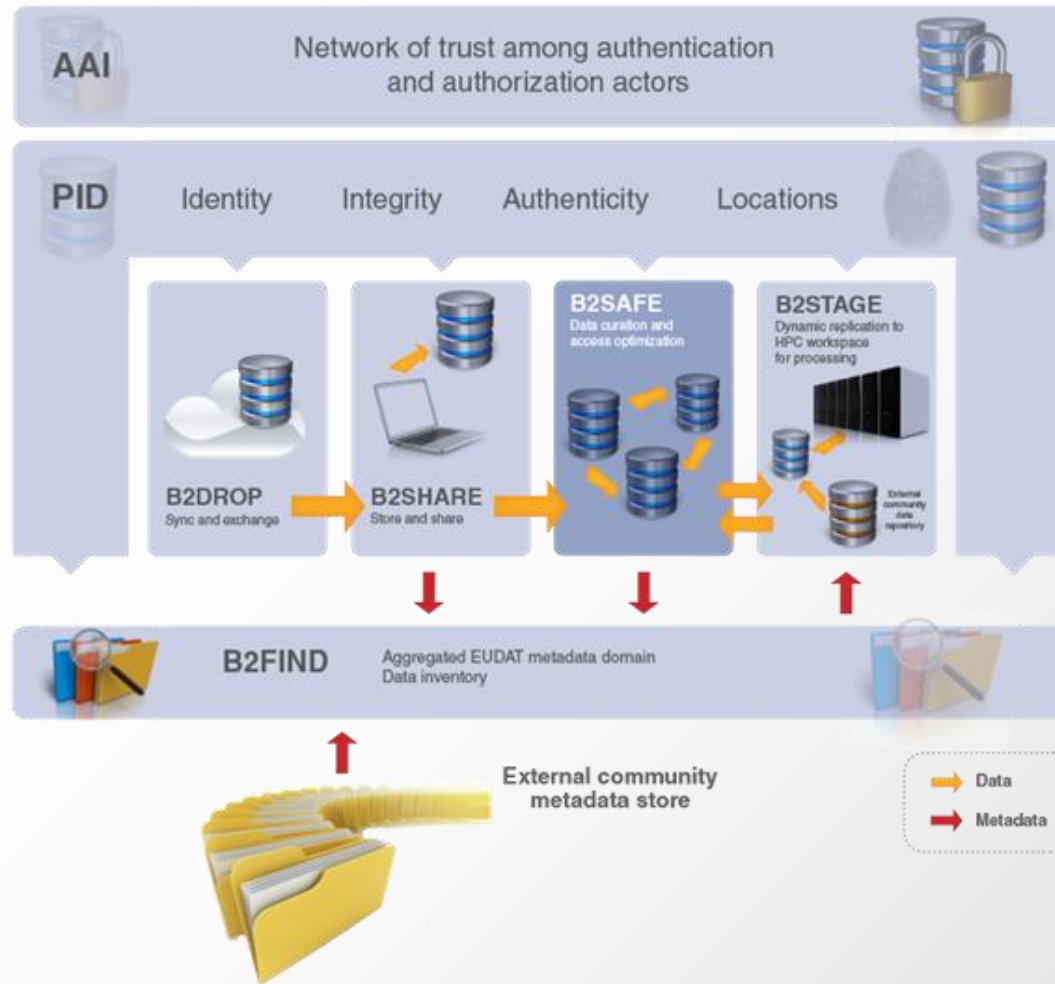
AAI

Network of trust among authentication and authorization actors

PID

Identity Integrity Authenticity Locations

B2DROP
Sync and exchange

B2SHARE
Store and share

B2SAFE
Data curation and access optimization

B2STAGE
Dynamic replication to HPC workspace for processing

External community data repository

B2FIND

Aggregated EUDAT metadata domain
Data inventory

External community metadata store

Data

Metadata